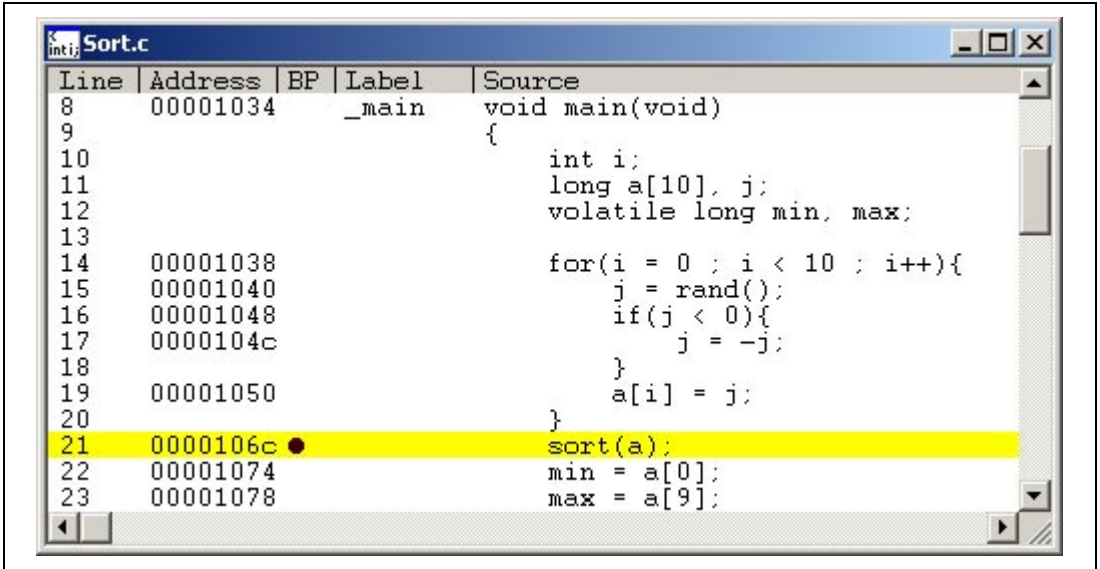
Sort.c

| Line | Address | BP | Label | Source |
|---|---|---|---|---|
| 8 | 00001034 | | _main | void main(void) |
| 9 | | | | { |
| 10 | | | | int i; |
| 11 | | | | long a[10], j; |
| 12 | | | | volatile long min, max; |
| 13 | | | | |
| 14 | 00001038 | | | for(i = 0 ; i < 10 ; i++){ |
| 15 | 00001040 | | | j = rand(); |
| 16 | 00001048 | | | if(j < 0){ |
| 17 | 0000104c | | | j = -j; |
| 18 | | | | } |
| 19 | 00001050 | | | a[i] = j; |
| 20 | | | | } |
| 21 | 0000106c | ● | | sort(a); |
| 22 | 00001074 | | | min = a[0]; |
| 23 | 00001078 | | | max = a[9]; |